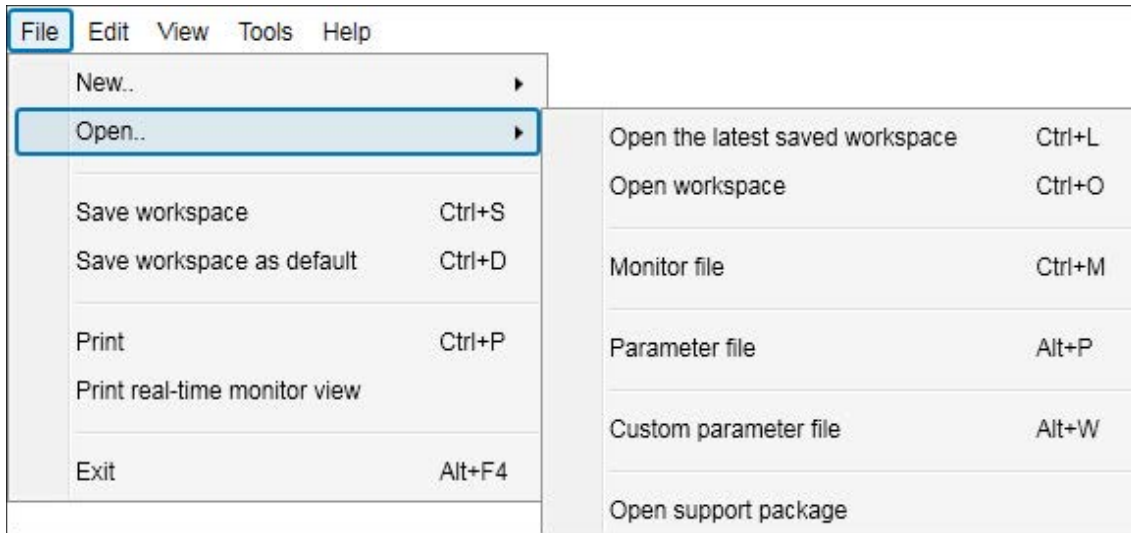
File Edit View Tools Help

New..
Open..

Save workspace Ctrl+S
Save workspace as default Ctrl+D

Print Ctrl+P
Print real-time monitor view

Exit Alt+F4

Open the latest saved workspace Ctrl+L
Open workspace Ctrl+O

Monitor file Ctrl+M

Parameter file Alt+P

Custom parameter file Alt+W

Open support package